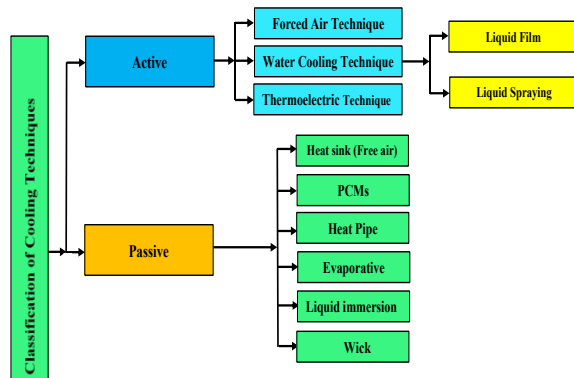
Classification of Cooling Techniques

Active

Forced Air Technique

Water Cooling Technique

Thermoelectric Technique

Liquid Film

Liquid Spraying

Passive

Heat sink (Free air)

PCMs

Heat Pipe

Evaporative

Liquid immersion

Wick